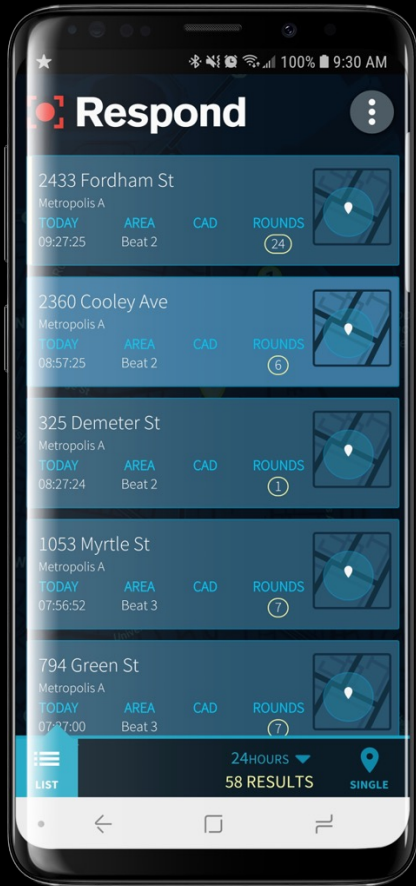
100% 9:30 AM

Respond

2433 Fordham St
Metropolis A
TODAY AREA CAD ROUNDS
09:27:25 Beat 2 24

2360 Cooley Ave
Metropolis A
TODAY AREA CAD ROUNDS
08:57:25 Beat 2 6

325 Demeter St
Metropolis A
TODAY AREA CAD ROUNDS
08:27:24 Beat 2 1

1053 Myrtle St
Metropolis A
TODAY AREA CAD ROUNDS
07:56:52 Beat 3 7

794 Green St
Metropolis A
TODAY AREA CAD ROUNDS
07:27:00 Beat 3 7

LIST
24HOURS
58 RESULTS
SINGLE